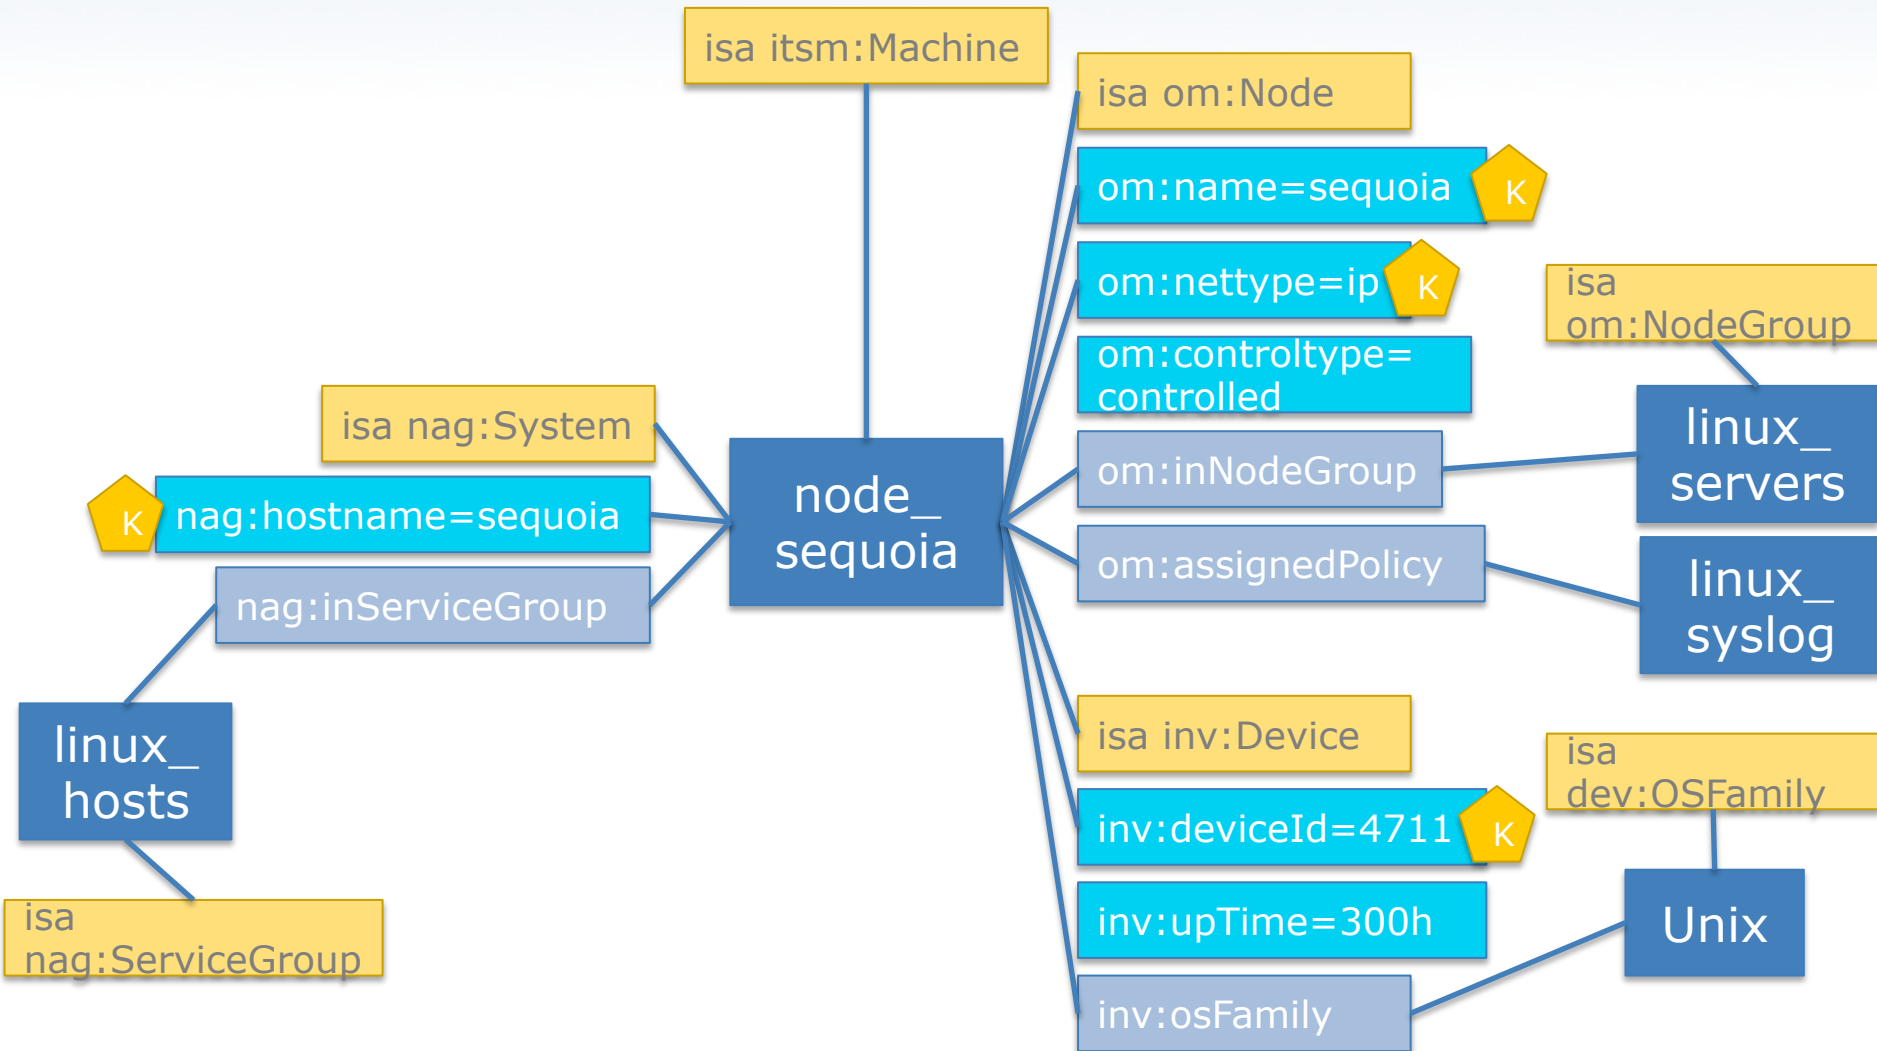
isa itsm:Machine

isa om:Node

om:name=sequoia K

om:nettype=ip K

om:controltype= controlled

om:inNodeGroup

om:assignedPolicy

isa om:NodeGroup

linux_ servers

linux_ syslog

isa nag:System

K nag:hostname=sequoia

nag:inServiceGroup

node_ sequoia

linux_ hosts

isa nag:ServiceGroup

isa inv:Device

inv:deviceId=4711 K

inv:upTime=300h

inv:osFamily

isa dev:OSFamily

Unix